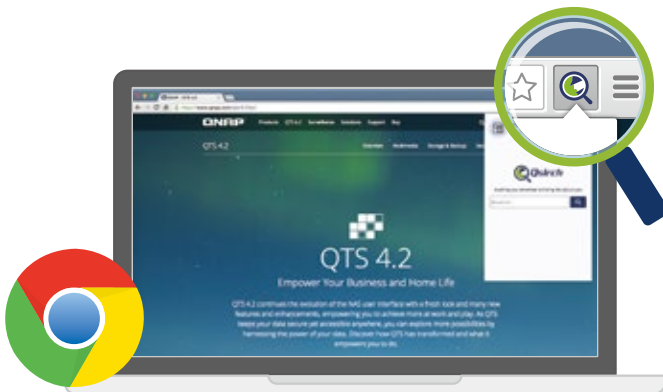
QNAP Products QTS 4.2 Surveillance Solutions Support Buy

QTS 4.2 Overview Multimedia Storage & Backup

Qsirch

QTS 4.2

Empower Your Business and Home Life

QTS 4.2 continues the evolution of the NAS user interface with a fresh look and many new features and enhancements, empowering you to achieve more at work and play. As QTS keeps your data secure yet accessible anywhere, you can explore more possibilities by harnessing the power of your ideas. Discover how QTS has transformed and what it empowers you to do.